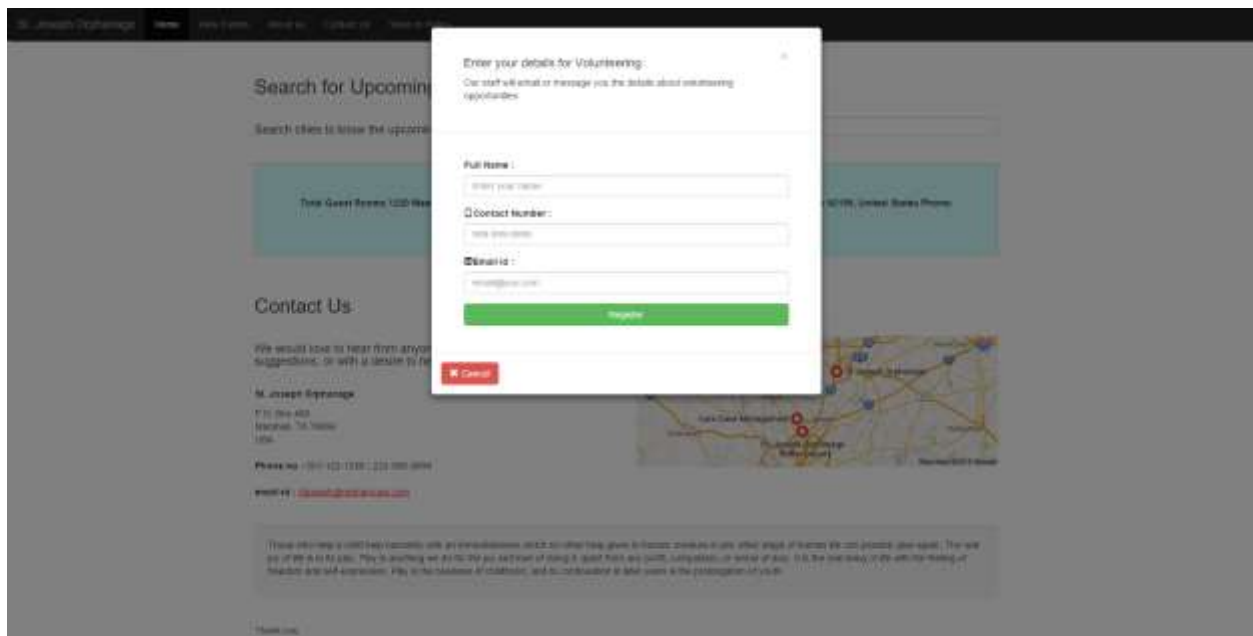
St. Joseph Orphanage Home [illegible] About Us Contact Us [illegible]

Search for Upcomin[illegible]

Search cities to know the upcomi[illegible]

Total Guest Rooms 1220 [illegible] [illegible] United States Phone

Contact Us

We would love to hear from anyo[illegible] suggestions, or with a desire to he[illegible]

St. Joseph Orphanage

P.O. Box 460
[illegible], TX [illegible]
USA

Phone no: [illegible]

email id: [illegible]

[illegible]

Thank you

Enter your details for Volunteering

Our staff will email or message you the details about volunteering opportunities

×

Full Name :

Enter your name

Contact Number :

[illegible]

Email id :

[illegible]

Register

✖ Cancel